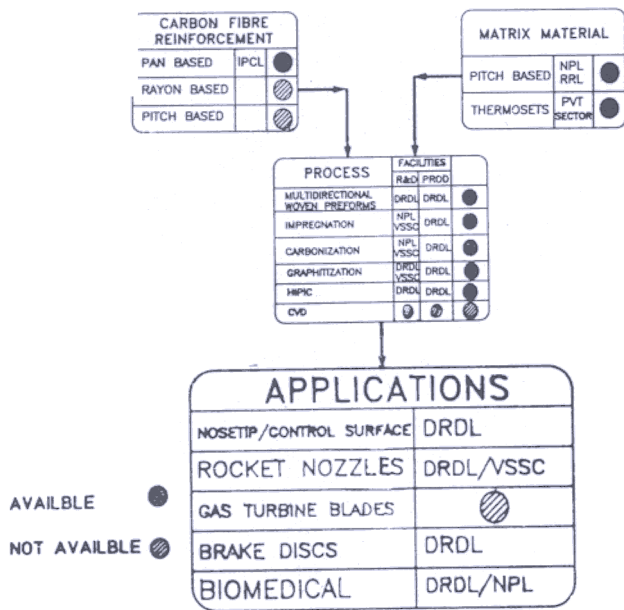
CARBON FIBRE REINFORCEMENT

| | | |
|---|---|---|
| PAN BASED | IPCL | |
| RAYON BASED | | |
| PITCH BASED | | |

MATRIX MATERIAL

| | | |
|---|---|---|
| PITCH BASED | NPL RRL | |
| THERMOSETS | PVT SECTOR | |

| PROCESS | FACILITIES R&D | PROD | |
|---|---|---|---|
| MULTIDIRECTIONAL WOVEN PREFORMS | DRDL | DRDL | |
| IMPREGNATION | NPL VSSC | DRDL | |
| CARBONIZATION | NPL VSSC | DRDL | |
| GRAPHITIZATION | DRDL VSSC | DRDL | |
| HIPIC | DRDL | DRDL | |
| CVD | | | |

APPLICATIONS

| | |
|---|---|
| NOSETIP/CONTROL SURFACE | DRDL |
| ROCKET NOZZLES | DRDL/VSSC |
| GAS TURBINE BLADES | |
| BRAKE DISCS | DRDL |
| BIOMEDICAL | DRDL/NPL |

AVAILBLE

NOT AVAILBLE